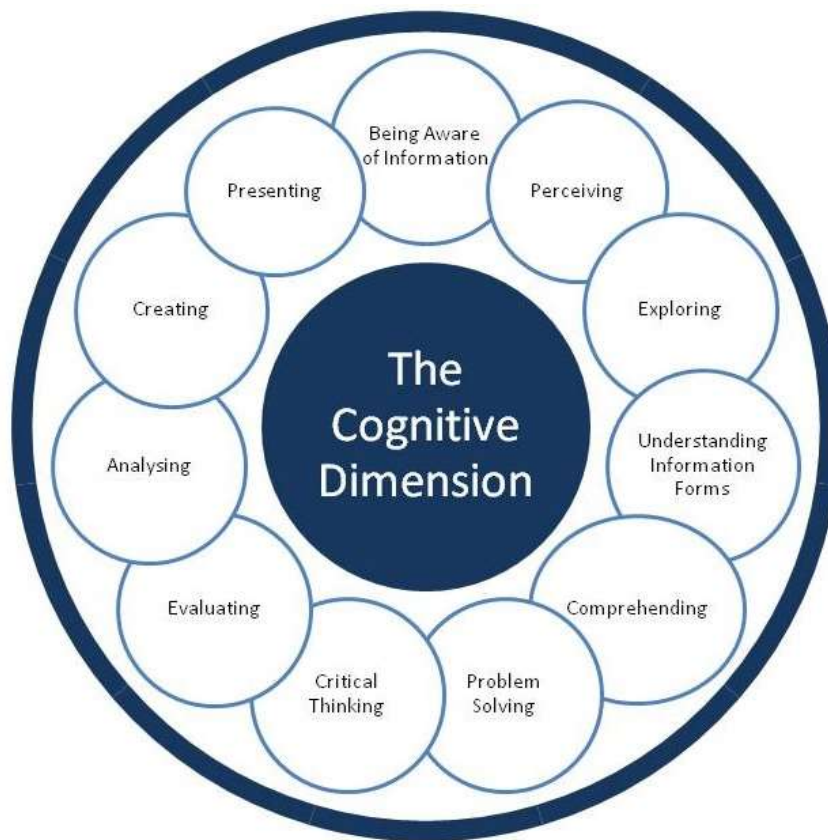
The Cognitive Dimension

Being Aware of Information

Perceiving

Exploring

Understanding Information Forms

Comprehending

Problem Solving

Critical Thinking

Evaluating

Analysing

Creating

Presenting